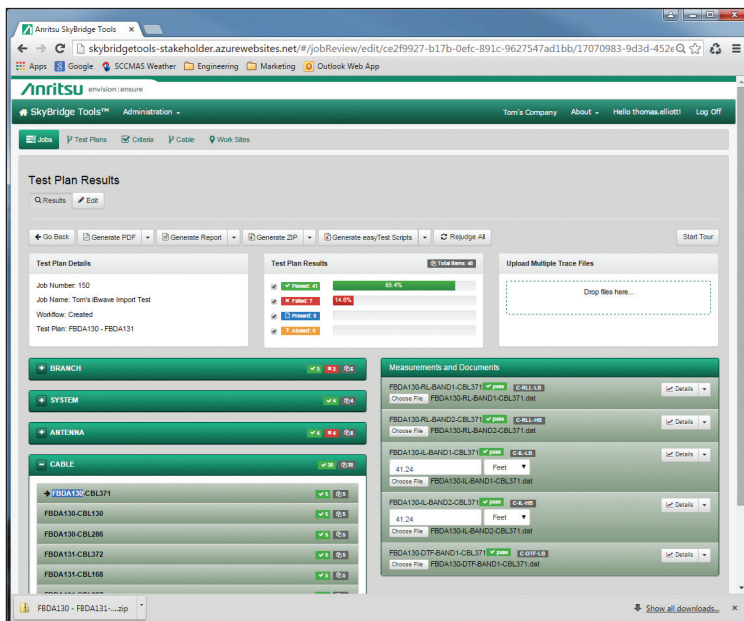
Anritsu SkyBridge Tools

skybridgetools-stakeholder.azurewebsites.net/#/jobReview/edit/ce2f9927-b17b-0efc-891c-9627547ad1bb/17070983-9d3d-452e

Apps Google SCCMAS Weather Engineering Marketing Outlook Web App

Anritsu envision : ensure

SkyBridge Tools™ Administration Tom's Company About Hello thomas.elliott! Log Off

Jobs Test Plans Criteria Cable Work Sites

Test Plan Results

Results Edit

Go Back Generate PDF Generate Report Generate ZIP Generate easyTest Scripts Rejudge All Start Tour

Test Plan Details

Job Number: 150
Job Name: Tom's iBwave Import Test
Workflow: Created
Test Plan: FBDA130 - FBDA131

Test Plan Results Total Items: 48

Passed: 41 85.4%
Failed: 7 14.6%
Present: 0
Absent: 0

Upload Multiple Trace Files

Drop files here...

BRANCH 3 3 6
SYSTEM 4 4
ANTENNA 4 4 8
CABLE 30 30

FBDA130-CBL371 5 5
FBDA130-CBL130 5 5
FBDA130-CBL286 5 5
FBDA131-CBL372 5 5
FBDA131-CBL168 5 5

Measurements and Documents

FBDA130-RL-BAND1-CBL371 pass C-RLL-LB Details
Choose File FBDA130-RL-BAND1-CBL371.dat

FBDA130-RL-BAND2-CBL371 pass C-RLL-HB Details
Choose File FBDA130-RL-BAND2-CBL371.dat

FBDA130-IL-BAND1-CBL371 pass C-IL-LB Details
41.24 Feet
Choose File FBDA130-IL-BAND1-CBL371.dat

FBDA130-IL-BAND2-CBL371 pass C-IL-HB Details
41.24 Feet
Choose File FBDA130-IL-BAND2-CBL371.dat

FBDA130-DTF-BAND1-CBL371 pass C-DTF-LB Details
Choose File FBDA130-DTF-BAND1-CBL371.dat

FBDA130 - FBDA131-....zip

Show all downloads...